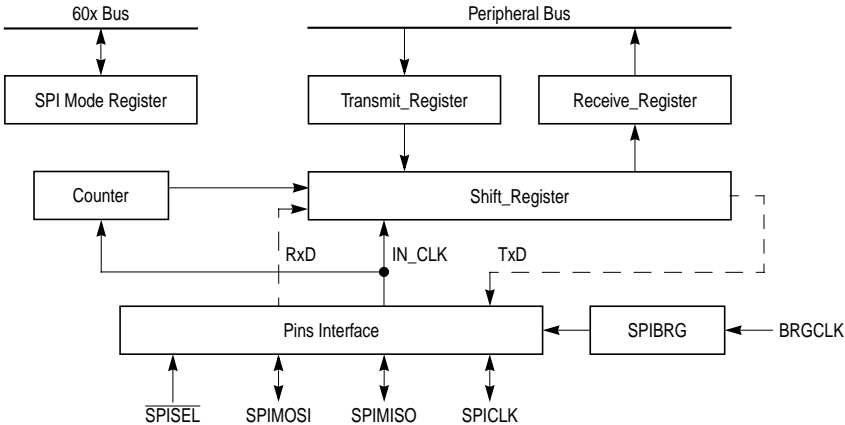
60x Bus

Peripheral Bus

SPI Mode Register

Transmit_Register

Receive_Register

Counter

Shift_Register

RxD

IN_CLK

TxD

Pins Interface

SPIBRG

BRGCLK

$\overline{\text{SPISEL}}$

SPIMOSI

SPIMISO

SPICLK